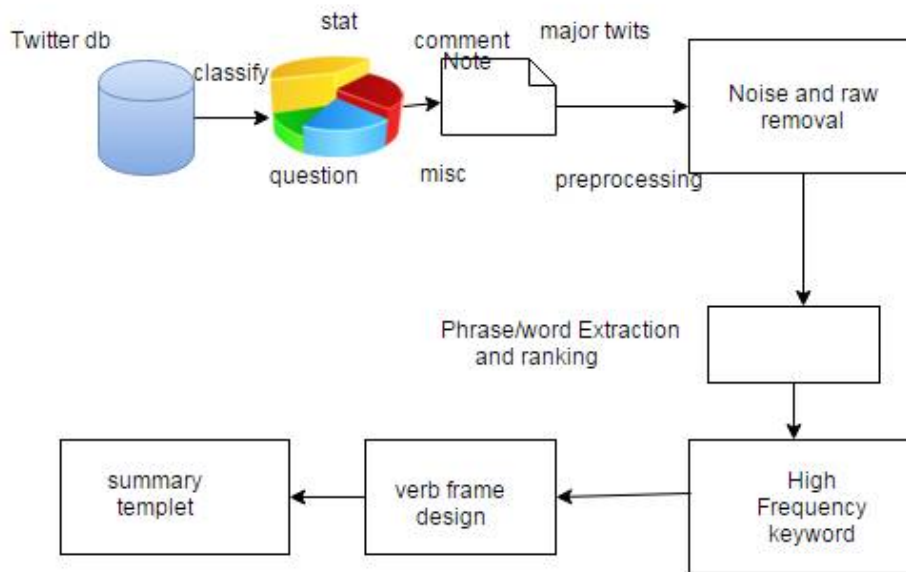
Twitter db

classify

stat

question

misc

comment

Note

major twits

Noise and raw removal

preprocessing

Phrase/word Extraction and ranking

High Frequency keyword

verb frame design

summary templet